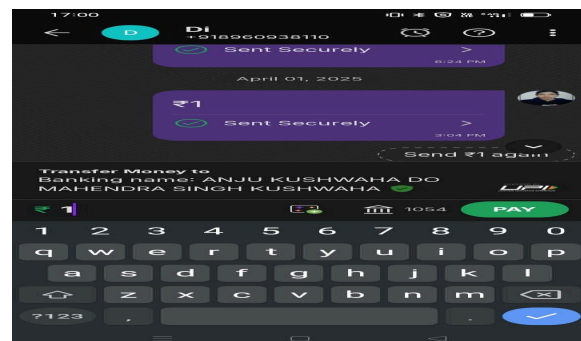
17:00

D

DI
+918960938110

Sent Securely >
6:24 PM

April 01, 2025

₹1

Sent Securely >
3:04 PM

Send ₹1 again

Transfer Money to
Banking name: ANJU KUSHWAHA DO MAHENDRA SINGH KUSHWAHA

UPI

₹ 1

1054

PAY

1 2 3 4 5 6 7 8 9 0
q w e r t y u i o p
a s d f g h j k l
z x c v b n m
?123 , .